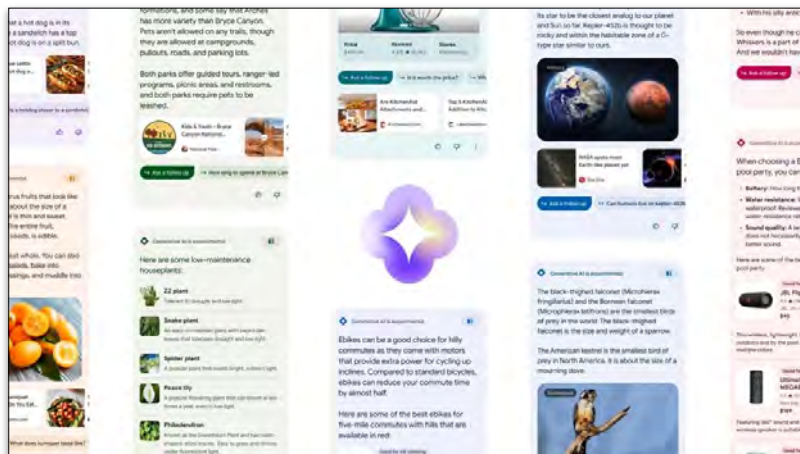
a hot dog is in its a sandwich has a hot dog is on a split bun.

and some say that Arches has more variety than Bryce Canyon. Pets aren't allowed on any trails, though they are allowed at campgrounds, pullouts, roads, and parking lots.

Both parks offer guided tours, ranger-led programs, picnic areas, and restrooms, and both parks require pets to be leashed.

Kids & Youth - Bryce Canyon National

Ask a follow up

Its star to be the closest analog to our planet and Sun so far. Kepler-452b is thought to be rocky and within the habitable zone of a G-type star similar to ours.

NASA spots most Earth-like planet

Ask a follow up

Can humans live on Kepler-452b?

With his silly ant

So even though he c Whiskers is a part and we wouldn't hav

Ask a follow up

Generative AI is experimental

When choosing a pool party, you ca

Battery:
Water resistance:
Sound quality:

rus fruits that look like about the size of a is thin and sweet, the entire fruit, seeds, is edible.

but whole. You can also fruit. Bake into into beverages, and muddle into

Generative AI is experimental

Here are some low-maintenance houseplants:

ZZ plant

Snake plant

Spider plant

Peace lily

Philodendron

Generative AI is experimental

Ebikes can be a good choice for hilly commutes as they come with motors that provide extra power for cycling up inclines. Compared to standard bicycles, ebikes can reduce your commute time by almost half.

Here are some of the best ebikes for five-mile commutes with hills that are available in red:

Generative AI is experimental

The black-thighed falconet (Microhierax fringillarius) and the Bornean falconet (Microhierax latifrons) are the smallest birds of prey in the world. The black-thighed falconet is the size and weight of a sparrow.

The American kestrel is the smallest bird of prey in North America. It is about the size of a mourning dove.

What does kumquat taste like?